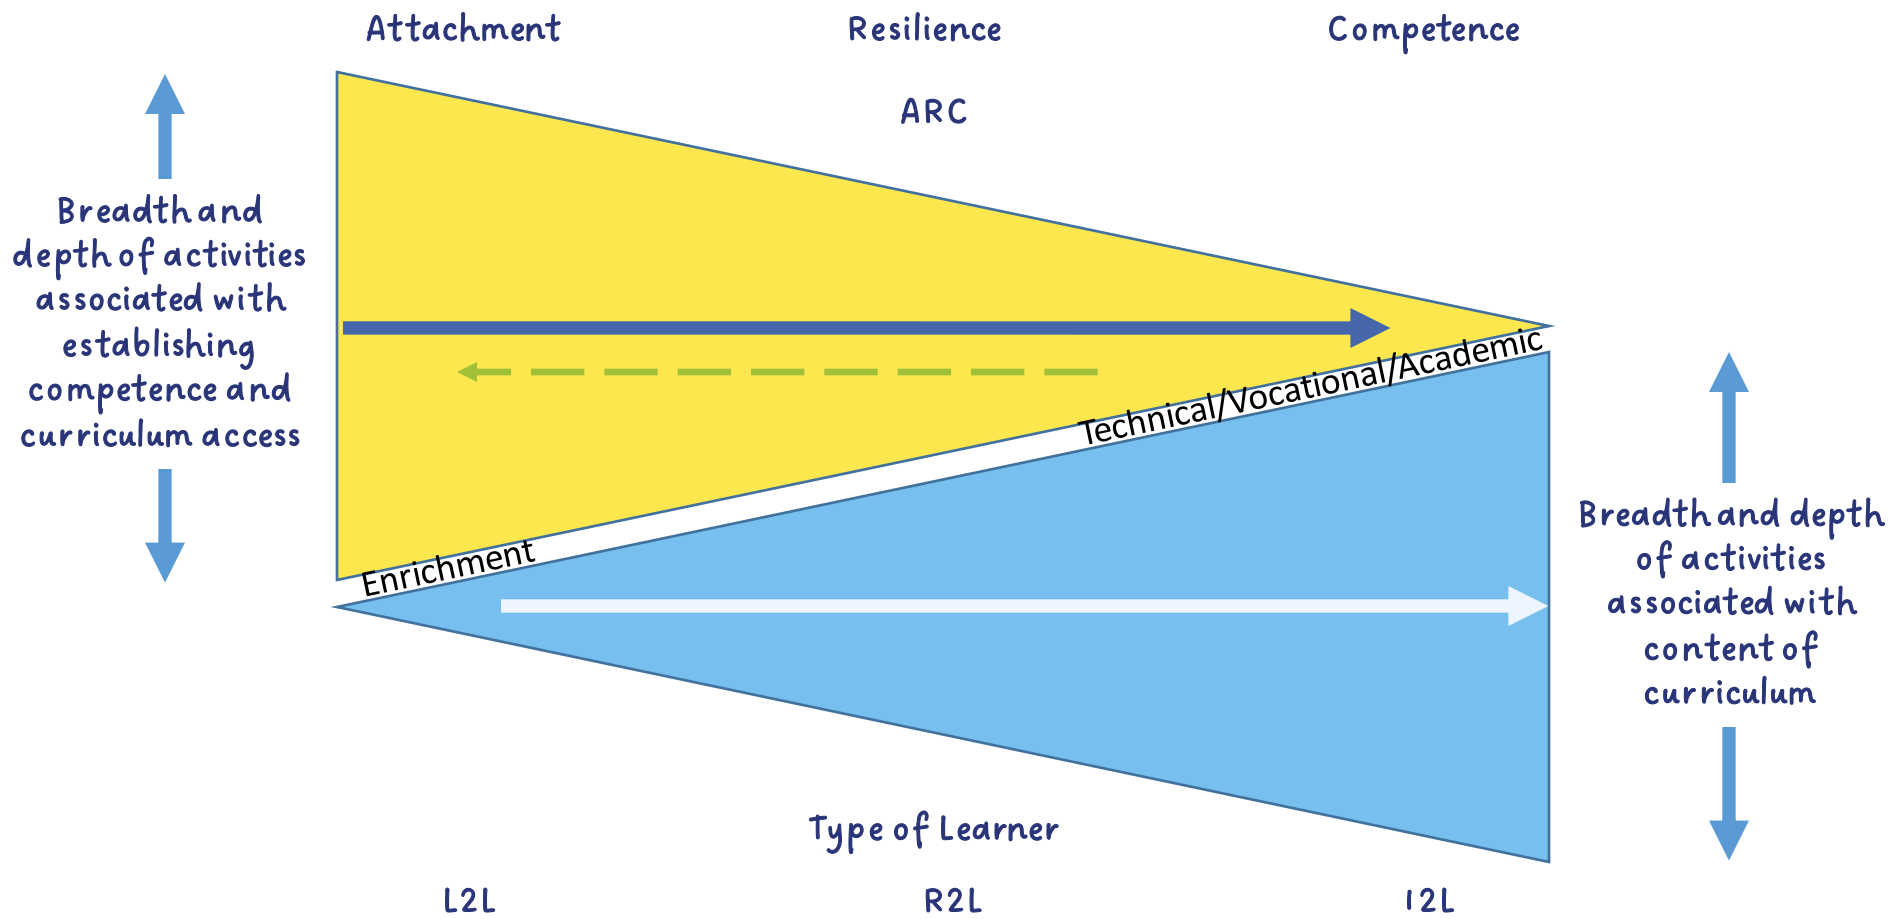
Attachment

Resilience

Competence

ARC

Breadth and depth of activities associated with establishing competence and curriculum access

Technical/Vocational/Academic

Enrichment

Breadth and depth of activities associated with content of curriculum

Type of Learner

L2L

R2L

I2L